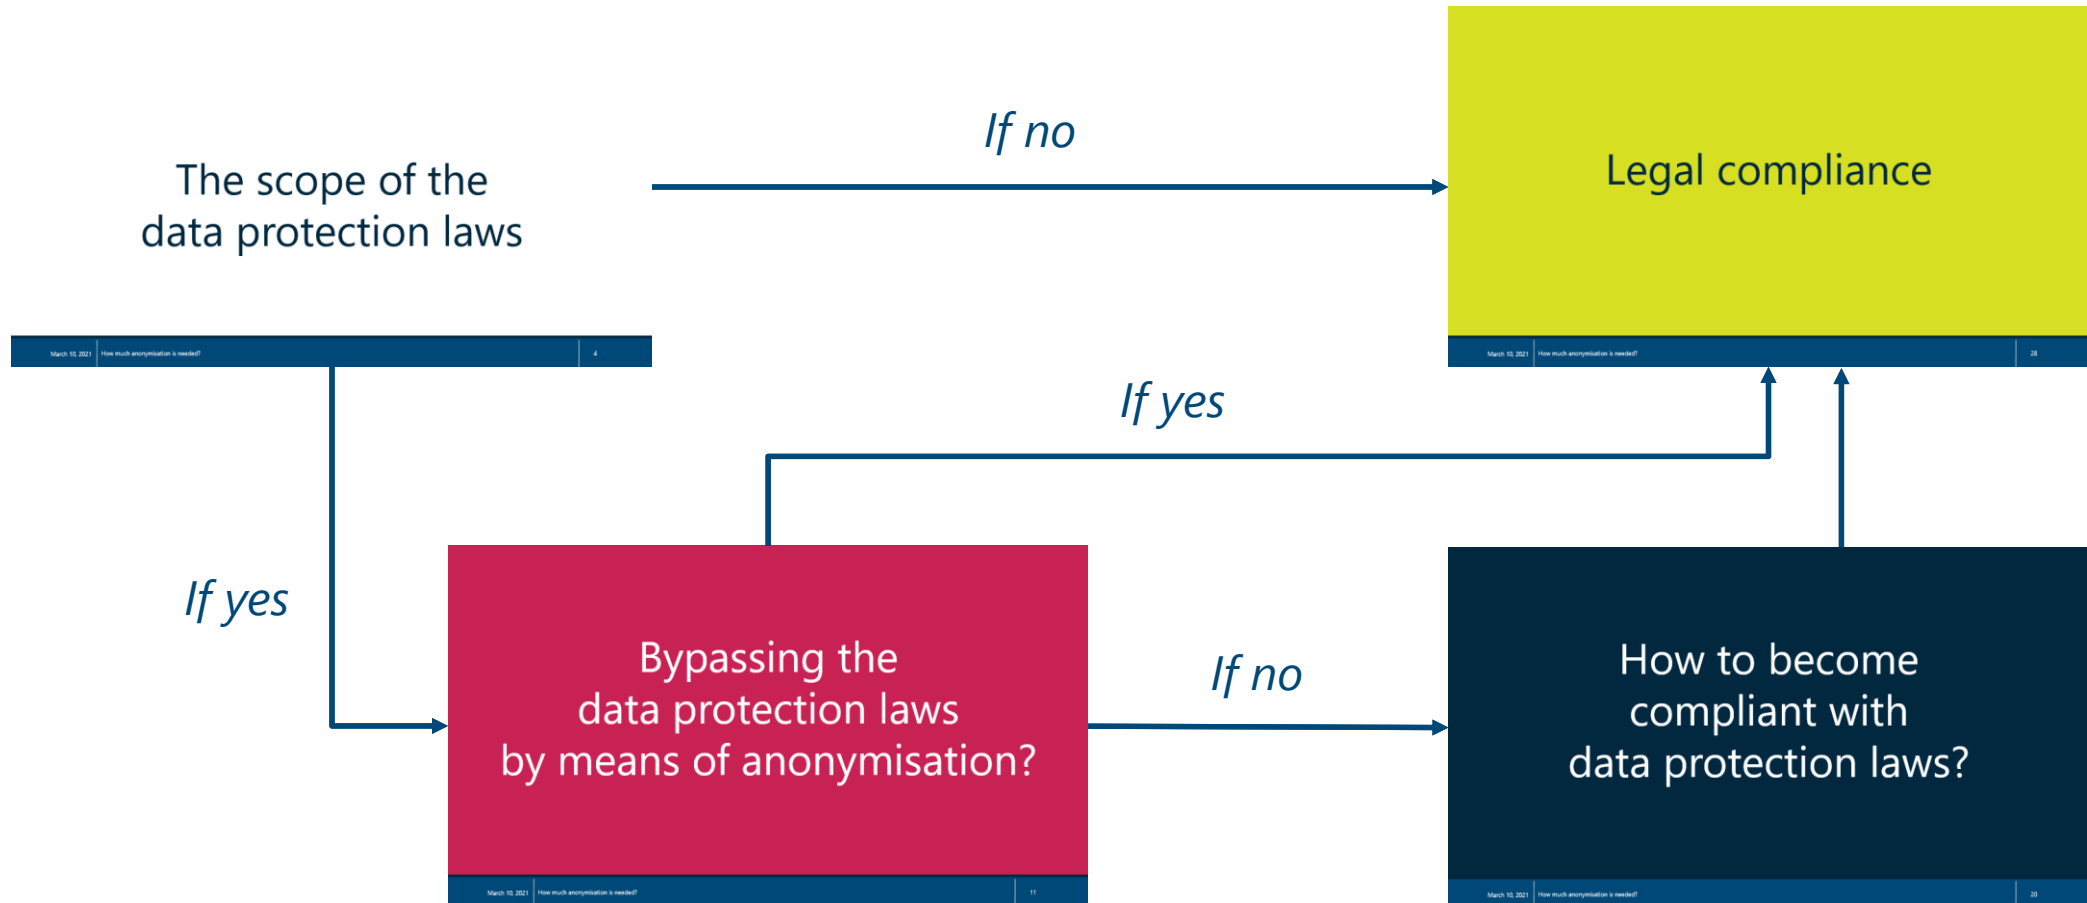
The scope of the data protection laws

March 10, 2021 | How much anonymisation is needed? | 4

If no

Legal compliance

March 10, 2021 | How much anonymisation is needed? | 28

If yes

If yes

Bypassing the data protection laws by means of anonymisation?

March 10, 2021 | How much anonymisation is needed? | 11

If no

How to become compliant with data protection laws?

March 10, 2021 | How much anonymisation is needed? | 20